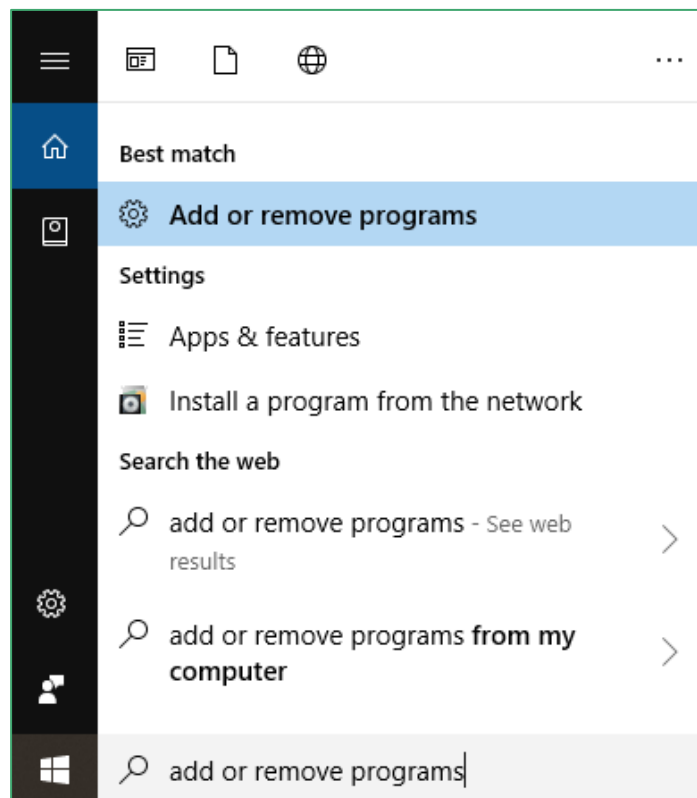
...

Best match

Add or remove programs

Settings

Apps & features

Install a program from the network

Search the web

add or remove programs - See web results

add or remove programs from my computer

add or remove programs